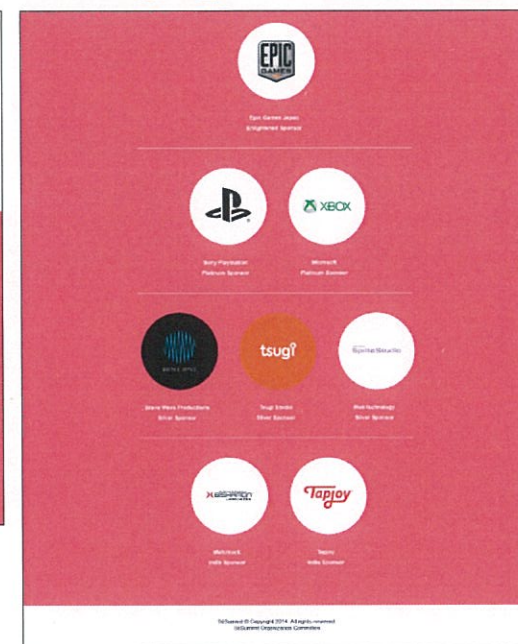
EPIC GAMES

Epic Games Japan
Enlightened Sponsor

Sony PlayStation
Platinum Sponsor

XBOX

Microsoft
Platinum Sponsor

Brave Wave Productions
Silver Sponsor

tsugi

Tsugi Studio
Silver Sponsor

SpriteStudio

Web Technology
Silver Sponsor

Mebius

Metatrack
Indie Sponsor

Tapjoy

Tapjoy
Indie Sponsor

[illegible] © Copyright 2014. All rights reserved.
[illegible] Organizing Committee